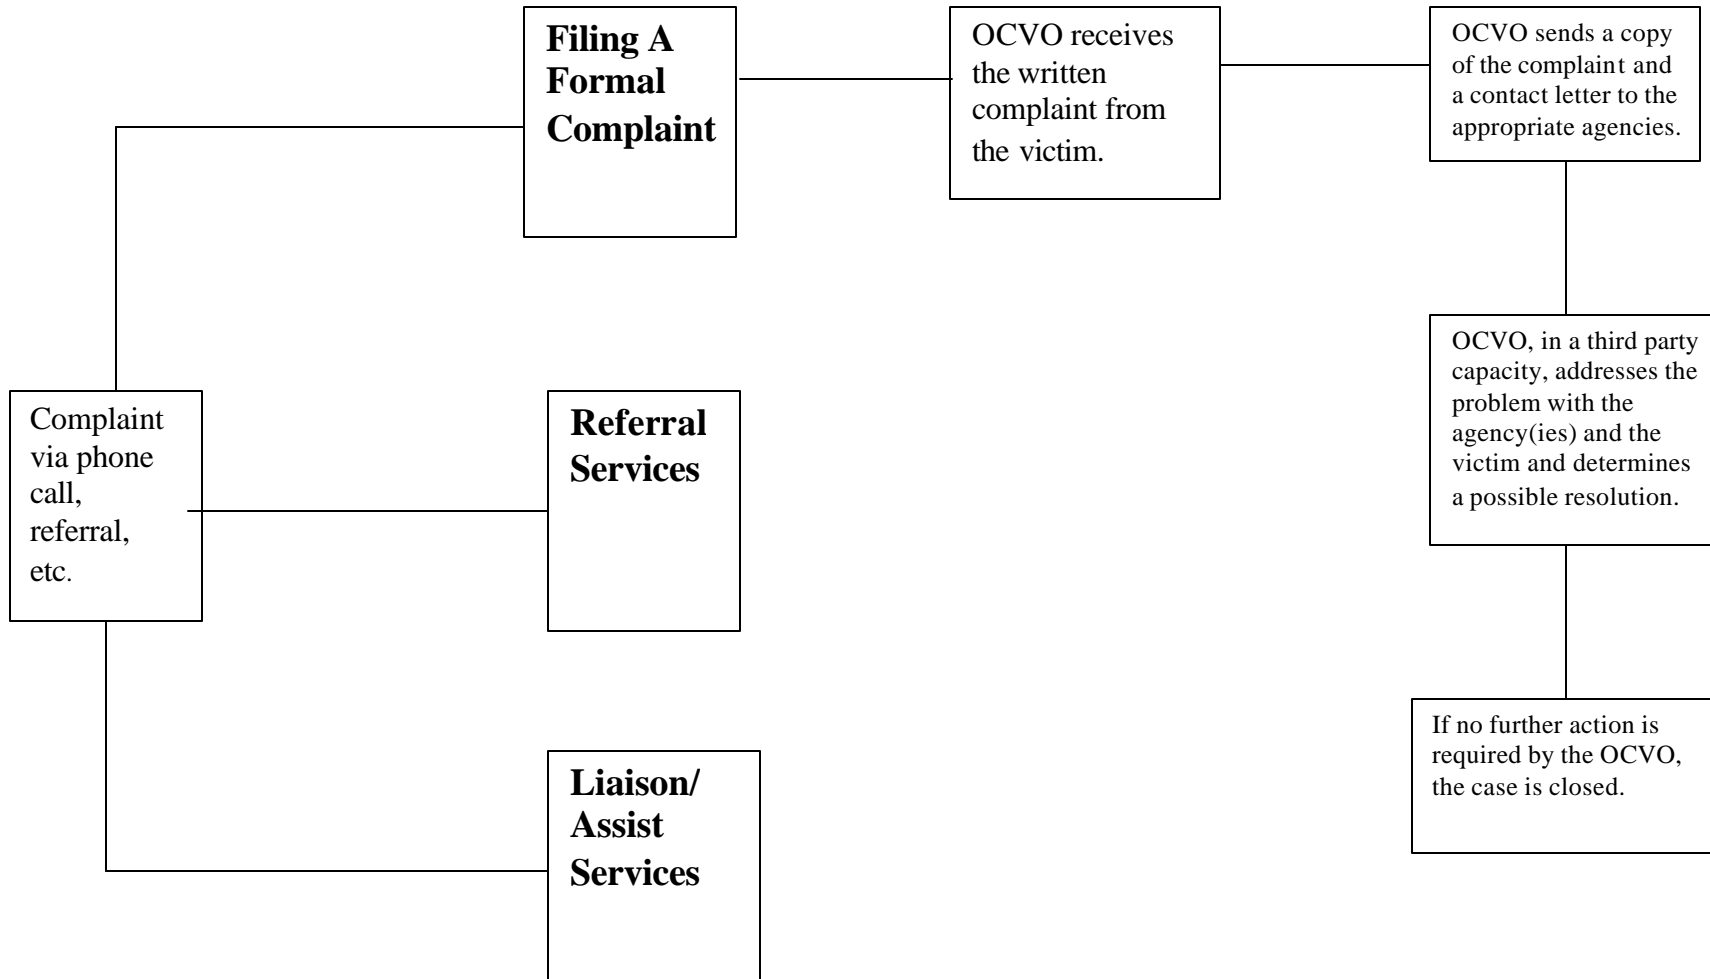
Complaint via phone call, referral, etc.

Filing A Formal Complaint

OCVO receives the written complaint from the victim.

OCVO sends a copy of the complaint and a contact letter to the appropriate agencies.

OCVO, in a third party capacity, addresses the problem with the agency(ies) and the victim and determines a possible resolution.

If no further action is required by the OCVO, the case is closed.

Referral Services

Liaison/ Assist Services